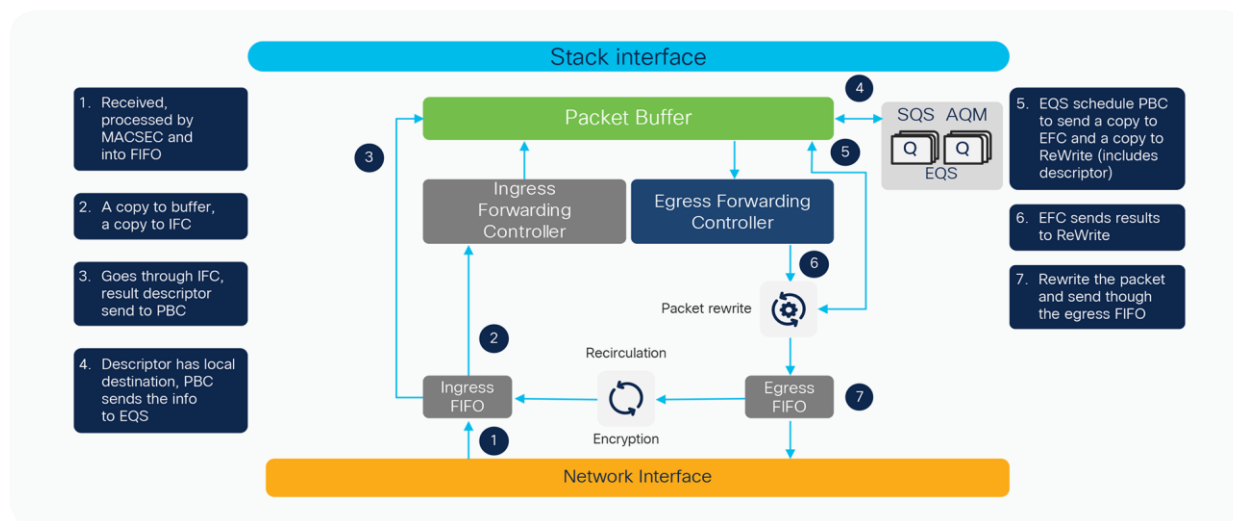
Stack interface

1. Received, processed by MACSEC and into FIFO

2. A copy to buffer, a copy to IFC

3. Goes through IFC, result descriptor send to PBC

4. Descriptor has local destination, PBC sends the info to EQS

Packet Buffer

4

SQS AQM

Q Q

EQS

3

5

Ingress Forwarding Controller

Egress Forwarding Controller

6

Packet rewrite

2

Recirculation

Ingress FIFO

Egress FIFO

7

Encryption

1

Network Interface

5. EQS schedule PBC to send a copy to EFC and a copy to ReWrite (includes descriptor)

6. EFC sends results to ReWrite

7. Rewrite the packet and send though the egress FIFO